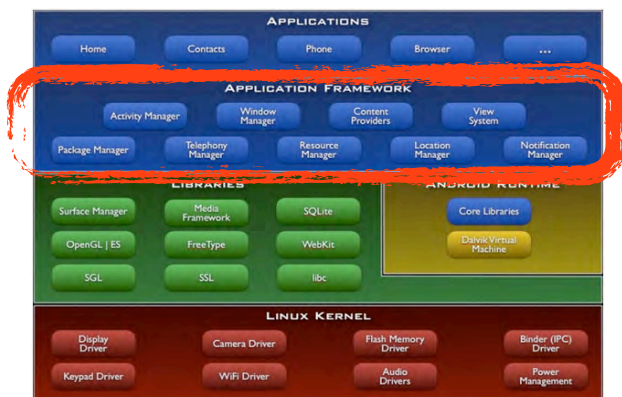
Applications

Home

Contacts

Phone

Browser

...

Application Framework

Activity Manager

Window Manager

Content Providers

View System

Package Manager

Telephony Manager

Resource Manager

Location Manager

Notification Manager

Libraries

Surface Manager

Media Framework

SQLite

OpenGL | ES

FreeType

WebKit

SGL

SSL

libc

Android Runtime

Core Libraries

Dalvik Virtual Machine

Linux Kernel

Display Driver

Camera Driver

Flash Memory Driver

Binder (IPC) Driver

Keypad Driver

WiFi Driver

Audio Drivers

Power Management